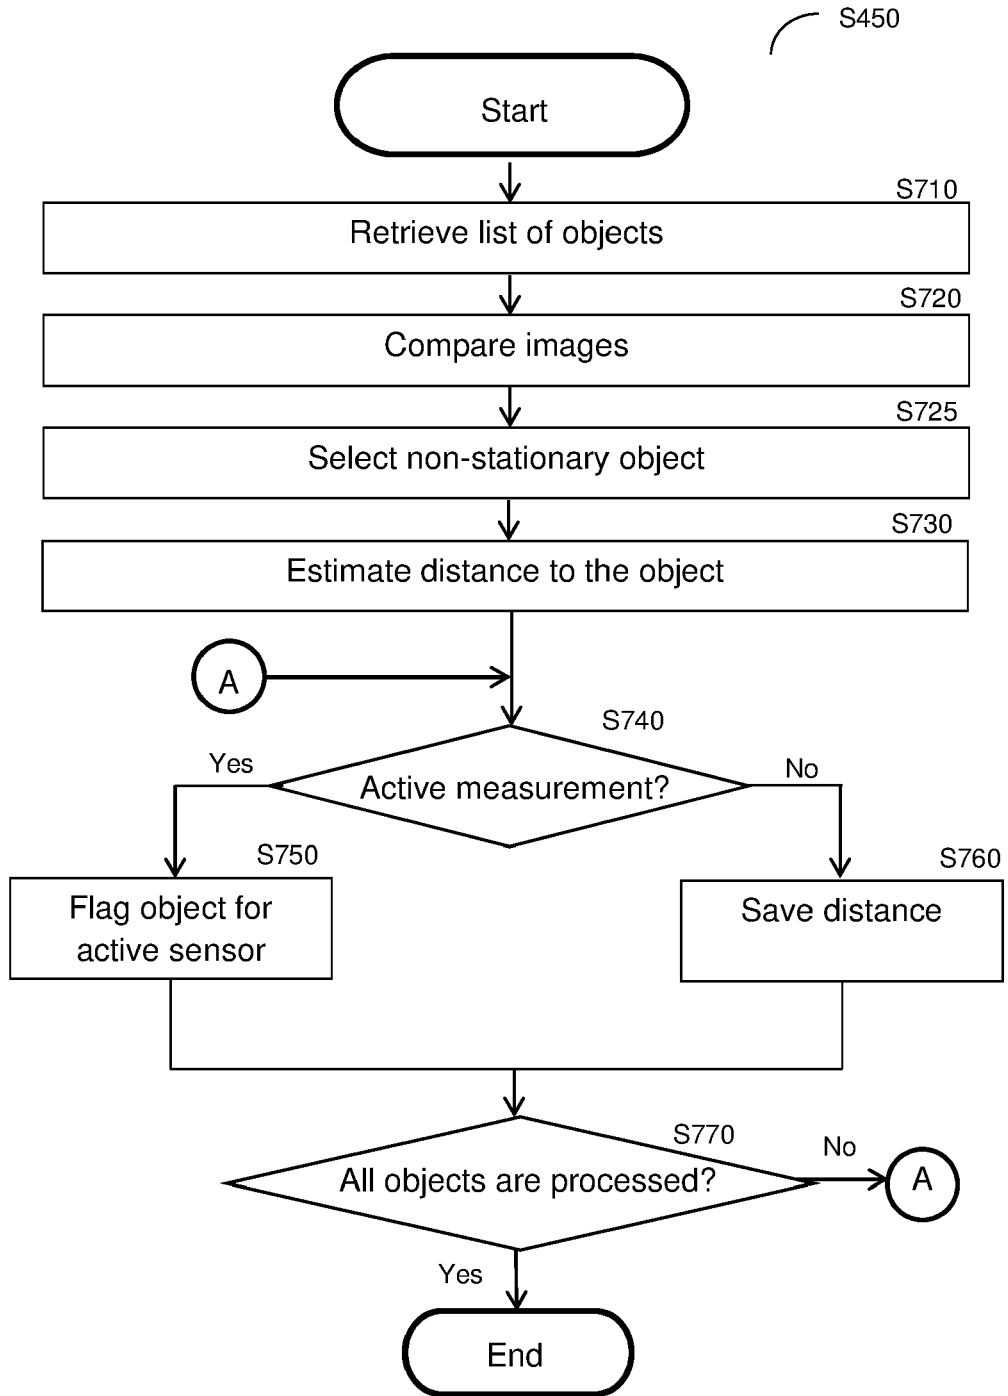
S450

Start

S710
Retrieve list of objects

S720
Compare images

S725
Select non-stationary object

S730
Estimate distance to the object

A

S740
Yes
Active measurement?
No

S750
Flag object for active sensor

S760
Save distance

S770
All objects are processed?
No
A

Yes

End